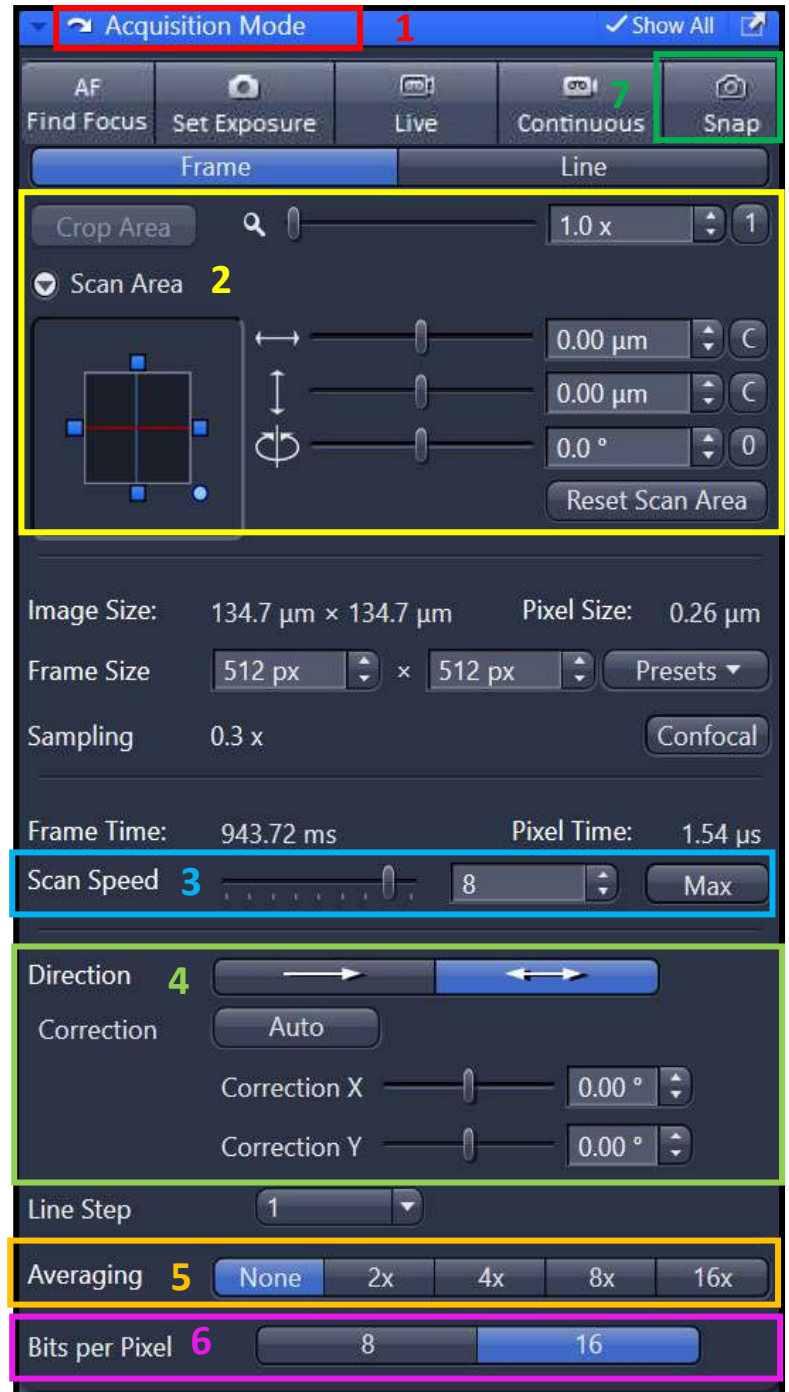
Acquisition Mode 1 ✓ Show All

AF Find Focus | Set Exposure | Live | Continuous 7 | Snap

Frame | Line

Crop Area 1.0 x 1

Scan Area 2

0.00 µm C
0.00 µm C
0.0 ° 0
Reset Scan Area

Image Size: 134.7 µm × 134.7 µm Pixel Size: 0.26 µm
Frame Size 512 px × 512 px Presets
Sampling 0.3 x Confocal

Frame Time: 943.72 ms Pixel Time: 1.54 µs
Scan Speed 3 8 Max

Direction 4
Correction Auto
Correction X 0.00 °
Correction Y 0.00 °

Line Step 1

Averaging 5 None 2x 4x 8x 16x

Bits per Pixel 6 8 16